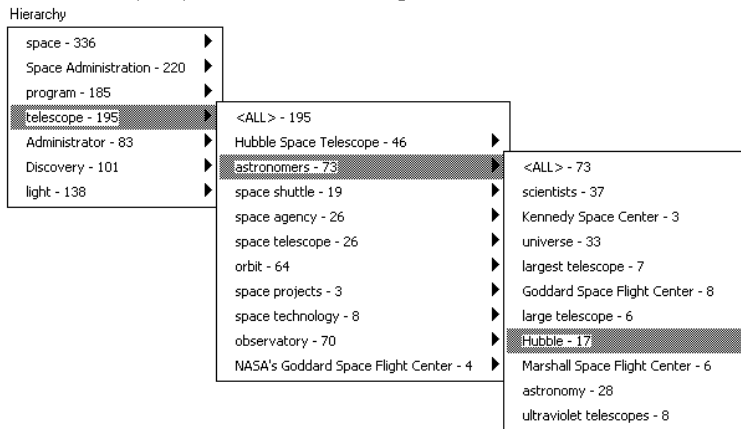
Hierarchy

space - 336
Space Administration - 220
program - 185
telescope - 195
Administrator - 83
Discovery - 101
light - 138

<ALL> - 195
Hubble Space Telescope - 46
astronomers - 73
space shuttle - 19
space agency - 26
space telescope - 26
orbit - 64
space projects - 3
space technology - 8
observatory - 70
NASA's Goddard Space Flight Center - 4

<ALL> - 73
scientists - 37
Kennedy Space Center - 3
universe - 33
largest telescope - 7
Goddard Space Flight Center - 8
large telescope - 6
Hubble - 17
Marshall Space Flight Center - 6
astronomy - 28
ultraviolet telescopes - 8